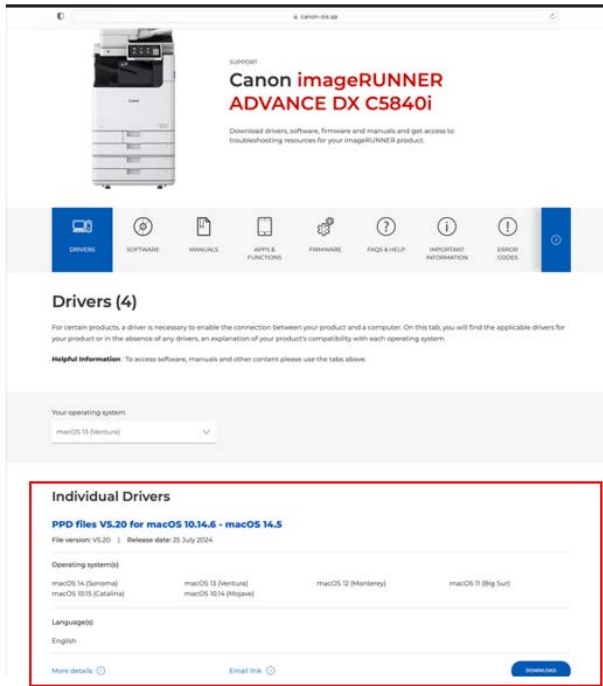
canon-ois.spa

SUPPORT

Canon imageRUNNER ADVANCE DX C5840i

Download drivers, software, firmware and manuals and get access to troubleshooting resources for your imageRUNNER product.

DRIVERS
SOFTWARE
MANUALS
APPS & FUNCTIONS
FIRMWARE
FAQS & HELP
IMPORTANT INFORMATION
ERROR CODES

Drivers (4)

For certain products, a driver is necessary to enable the connection between your product and a computer. On this tab, you will find the applicable drivers for your product or in the absence of any drivers, an explanation of your product's compatibility with each operating system.

Helpful Information : To access software, manuals and other content please use the tabs above.

Your operating system

macOS 13 (Ventura)

Individual Drivers

PPD files V5.20 for macOS 10.14.6 - macOS 14.5

File version: V5.20 | Release date: 25 July 2024

Operating system(s)

macOS 14 (Sonoma)
macOS 13 (Ventura)
macOS 12 (Monterey)
macOS 11 (Big Sur)
macOS 10.15 (Catalina)
macOS 10.14 (Mojave)

Language(s)

English

More details
Email link
DOWNLOAD